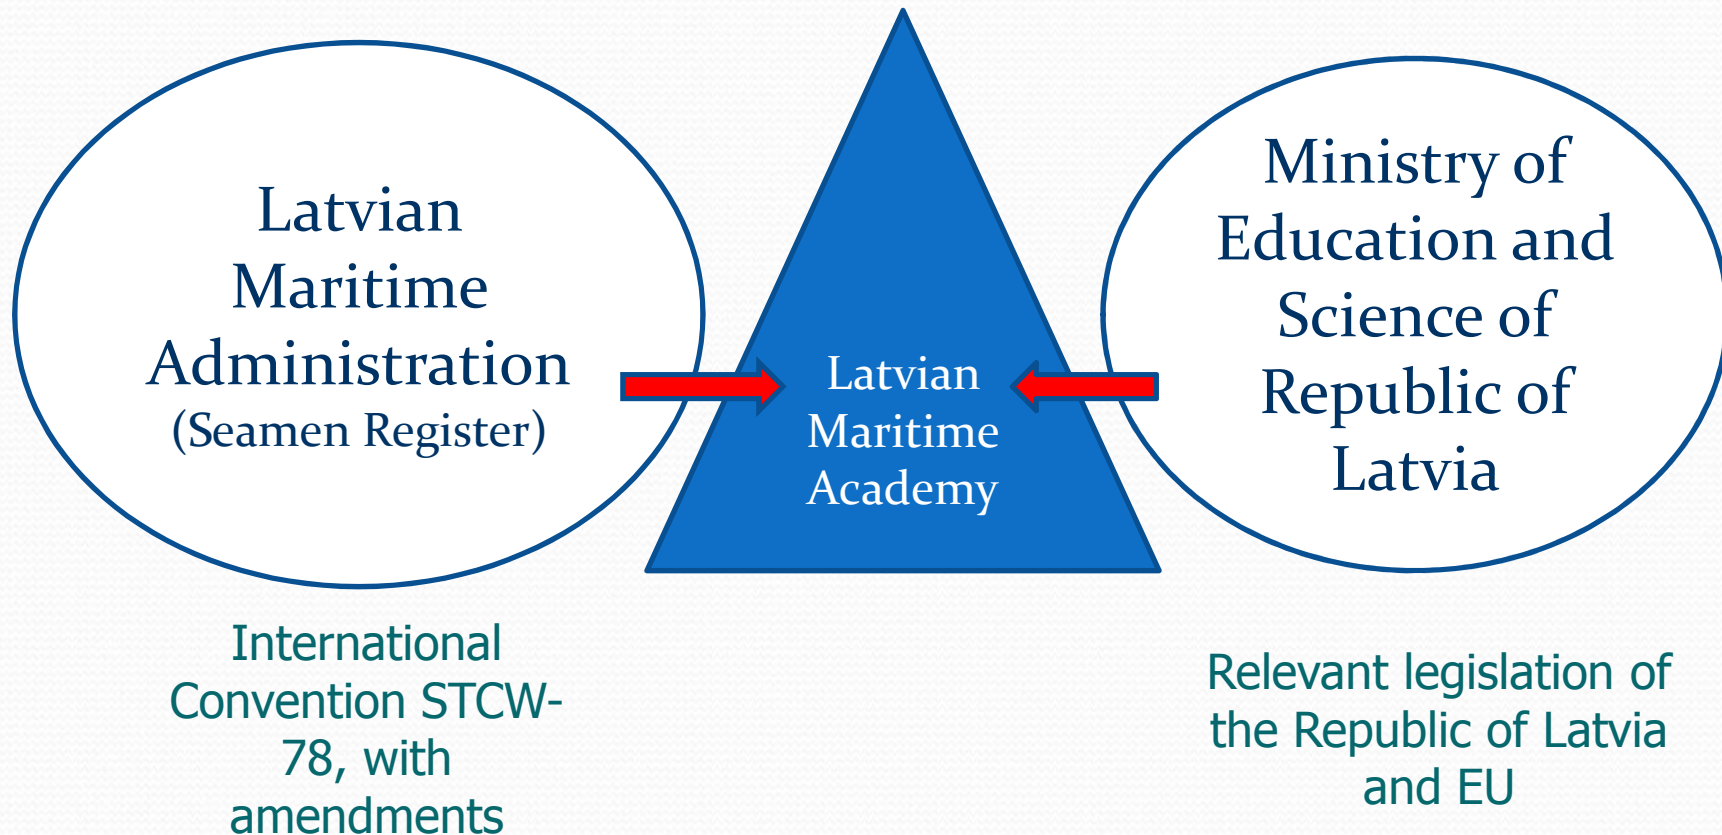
Latvian Maritime Administration (Seamen Register)

Latvian Maritime Academy

Ministry of Education and Science of Republic of Latvia

International Convention STCW-78, with amendments

Relevant legislation of the Republic of Latvia and EU